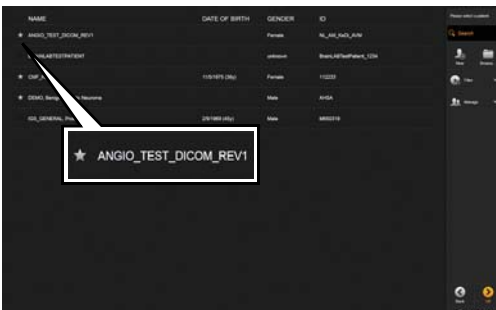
| NAME | DATE OF BIRTH | GENDER | ID |
|---|---|---|---|
| ★ ANGIO_TEST_DICOM_REV1 | | Female | NI_AM_KeDi_AVM |
| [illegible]NLABTESTPATIENT | | unknown | BrainLABTestPatient_1234 |
| ★ CMF_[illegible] | 11/5/1975 (39y) | Female | 112233 |
| ★ DEMO_Benig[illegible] Neuroma | | Male | AHSA |
| IGS_GENERAL_Pro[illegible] | 2/9/1969 (45y) | Male | M000318 |

★ ANGIO_TEST_DICOM_REV1

Please select a patient

Search

New

Browse

Filter

Manage

Back